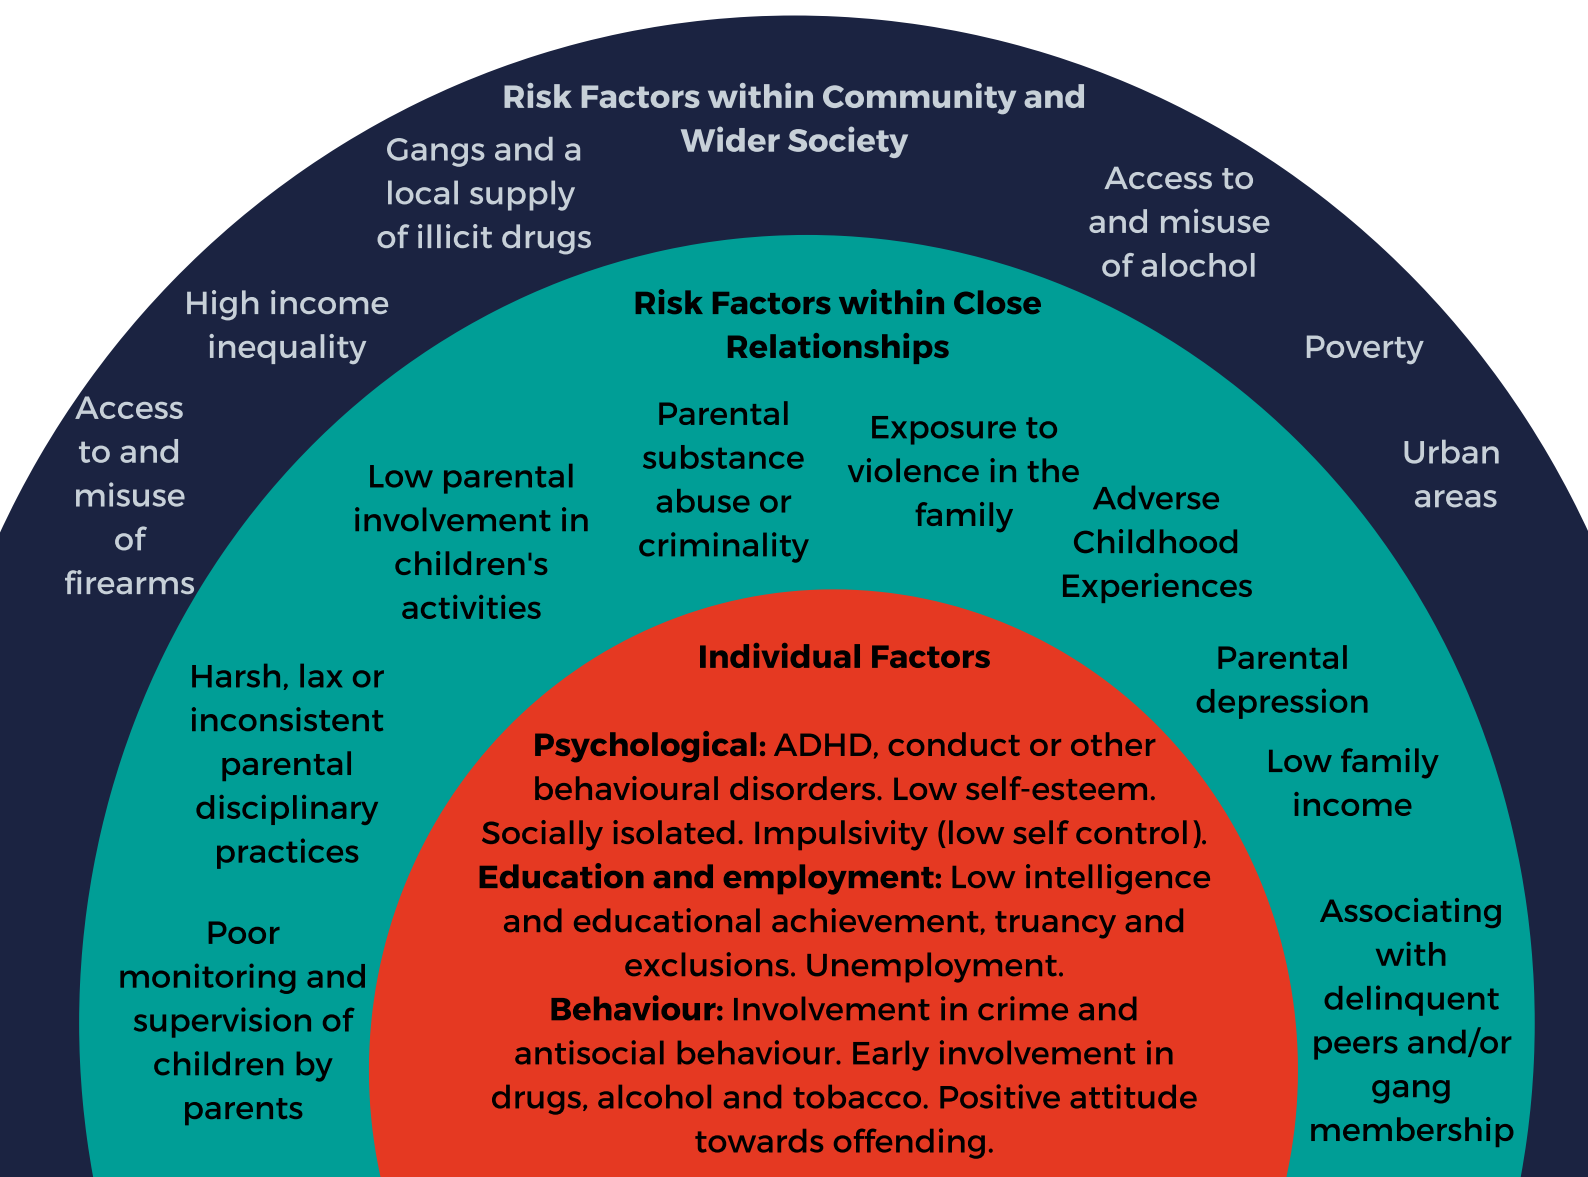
Risk Factors within Community and Wider Society

Gangs and a local supply of illicit drugs

Access to and misuse of alochol

High income inequality

Poverty

Access to and misuse of firearms

Urban areas

Risk Factors within Close Relationships

Low parental involvement in children's activities

Parental substance abuse or criminality

Exposure to violence in the family

Adverse Childhood Experiences

Harsh, lax or inconsistent parental disciplinary practices

Parental depression

Low family income

Poor monitoring and supervision of children by parents

Associating with delinquent peers and/or gang membership

Individual Factors

**Psychological:** ADHD, conduct or other behavioural disorders. Low self-esteem. Socially isolated. Impulsivity (low self control).
**Education and employment:** Low intelligence and educational achievement, truancy and exclusions. Unemployment.
**Behaviour:** Involvement in crime and antisocial behaviour. Early involvement in drugs, alcohol and tobacco. Positive attitude towards offending.